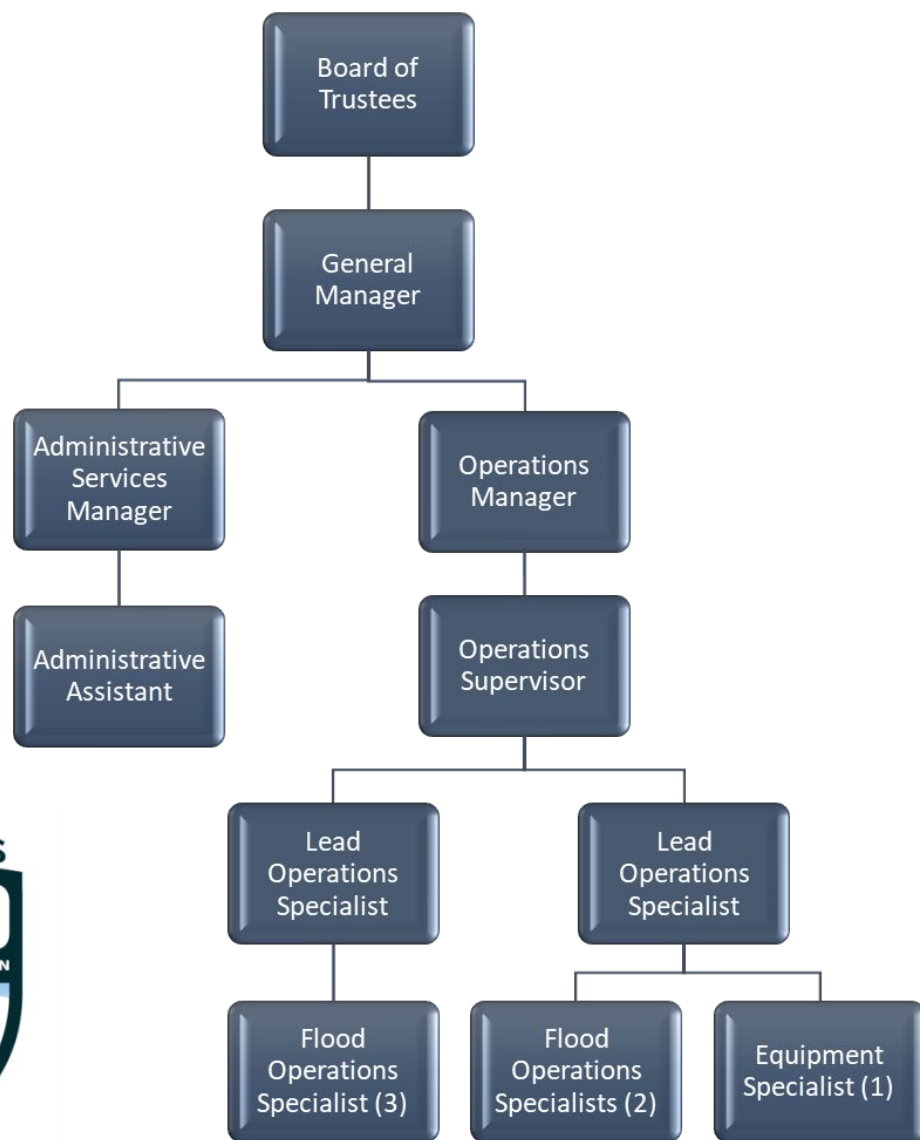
Board of Trustees

General Manager

Administrative Services Manager

Operations Manager

Administrative Assistant

Operations Supervisor

Lead Operations Specialist

Lead Operations Specialist

Flood Operations Specialist (3)

Flood Operations Specialists (2)

Equipment Specialist (1)